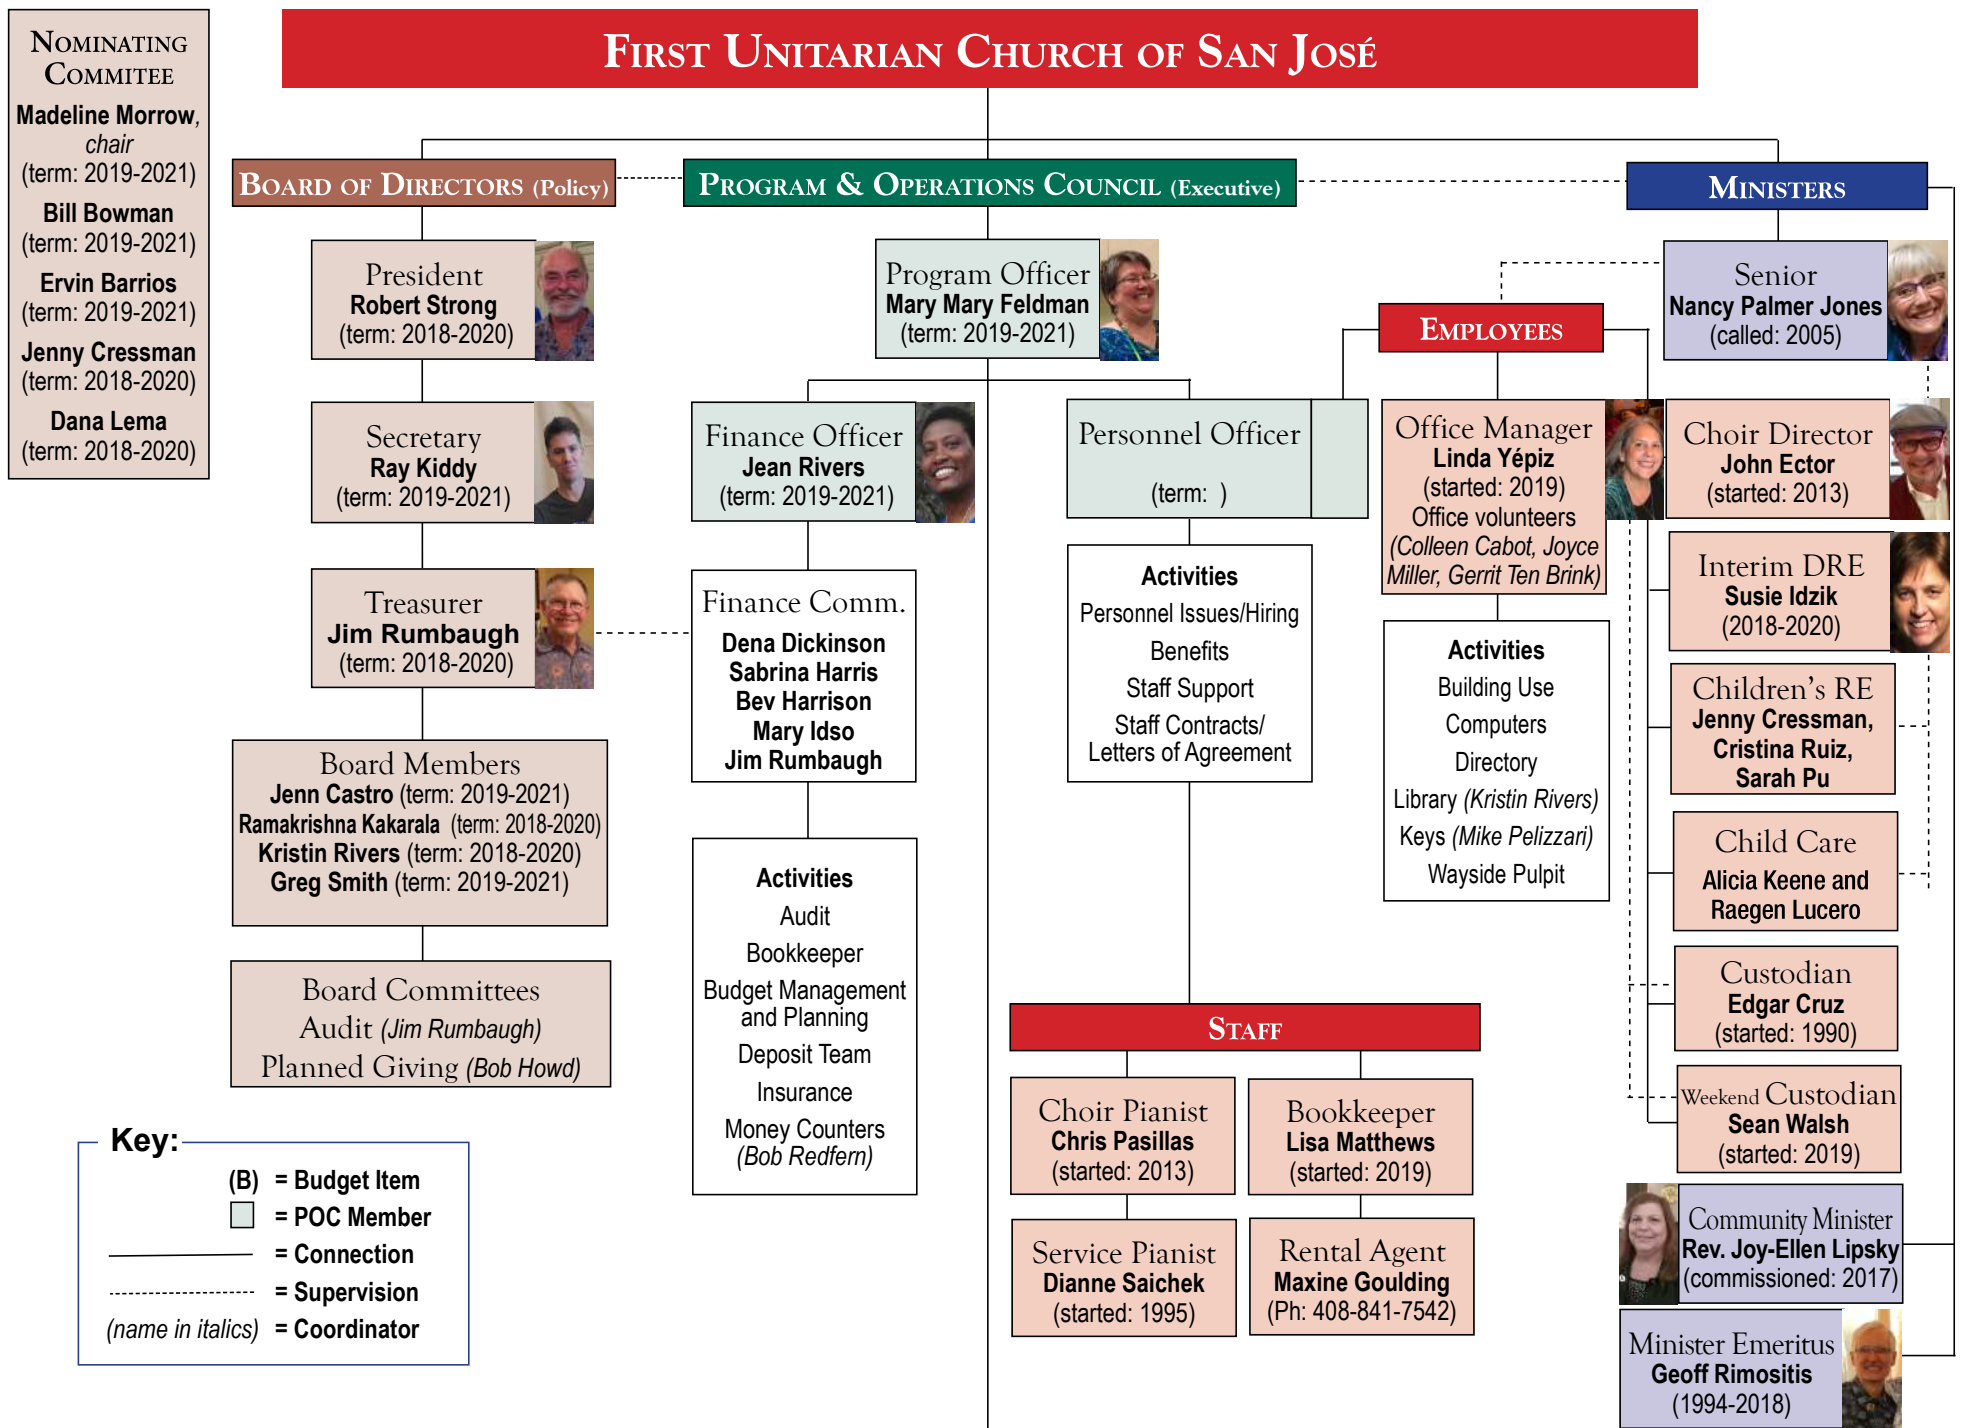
Nominating Commitee
Madeline Morrow, chair (term: 2019-2021)
Bill Bowman (term: 2019-2021)
Ervin Barrios (term: 2019-2021)
Jenny Cressman (term: 2018-2020)
Dana Lema (term: 2018-2020)

First Unitarian Church of San José

Board of Directors (Policy)

Program & Operations Council (Executive)

Ministers

President
Robert Strong
(term: 2018-2020)

Secretary
Ray Kiddy
(term: 2019-2021)

Treasurer
Jim Rumbaugh
(term: 2018-2020)

Board Members
Jenn Castro (term: 2019-2021)
Ramakrishna Kakarala (term: 2018-2020)
Kristin Rivers (term: 2018-2020)
Greg Smith (term: 2019-2021)

Board Committees
Audit (Jim Rumbaugh)
Planned Giving (Bob Howd)

Program Officer
Mary Mary Feldman
(term: 2019-2021)

Finance Officer
Jean Rivers
(term: 2019-2021)

Finance Comm.
Dena Dickinson
Sabrina Harris
Bev Harrison
Mary Idso
Jim Rumbaugh

Activities
Audit
Bookkeeper
Budget Management and Planning
Deposit Team
Insurance
Money Counters (Bob Redfern)

Personnel Officer
(term: )

Activities
Personnel Issues/Hiring
Benefits
Staff Support
Staff Contracts/ Letters of Agreement

Employees

Office Manager
Linda Yépiz
(started: 2019)
Office volunteers
(Colleen Cabot, Joyce Miller, Gerrit Ten Brink)

Activities
Building Use
Computers
Directory
Library (Kristin Rivers)
Keys (Mike Pelizzari)
Wayside Pulpit

Senior
Nancy Palmer Jones
(called: 2005)

Choir Director
John Ector
(started: 2013)

Interim DRE
Susie Idzik
(2018-2020)

Children's RE
Jenny Cressman, Cristina Ruiz, Sarah Pu

Child Care
Alicia Keene and Raegen Lucero

Custodian
Edgar Cruz
(started: 1990)

Weekend Custodian
Sean Walsh
(started: 2019)

Community Minister
Rev. Joy-Ellen Lipsky
(commissioned: 2017)

Minister Emeritus
Geoff Rimositis
(1994-2018)

Staff

Choir Pianist
Chris Pasillas
(started: 2013)

Bookkeeper
Lisa Matthews
(started: 2019)

Service Pianist
Dianne Saichek
(started: 1995)

Rental Agent
Maxine Goulding
(Ph: 408-841-7542)

Key:
(B) = Budget Item
= POC Member
= Connection
= Supervision
(name in italics) = Coordinator